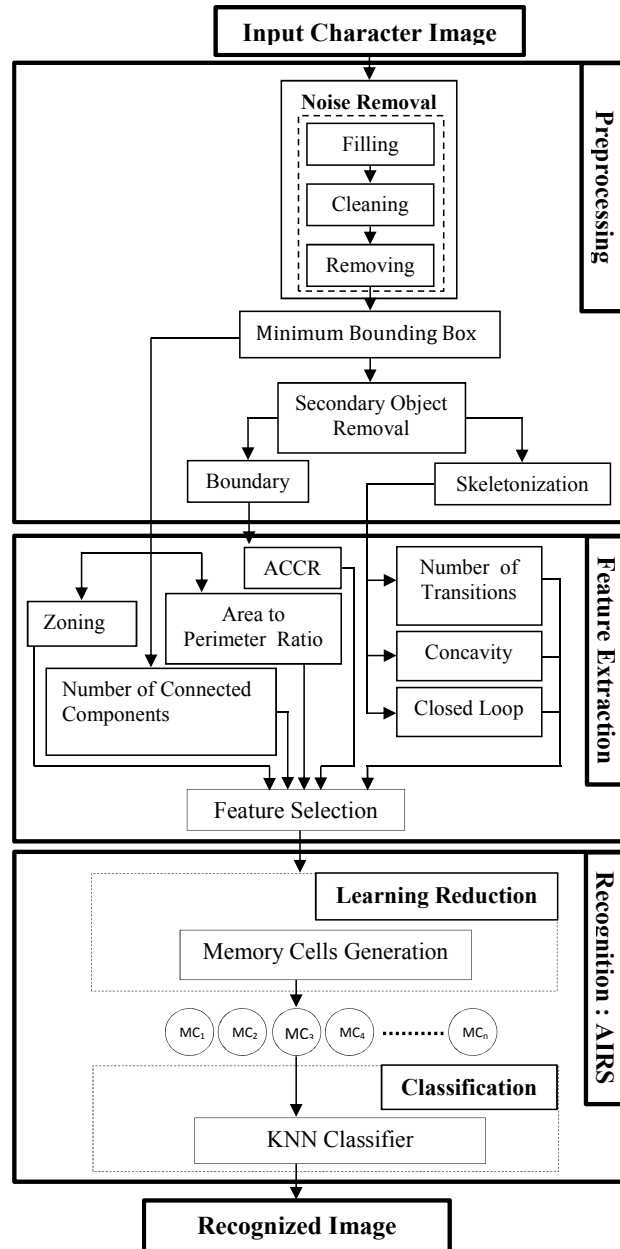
Input Character Image

Preprocessing

Noise Removal

Filling

Cleaning

Removing

Minimum Bounding Box

Secondary Object Removal

Boundary

Skeletonization

Feature Extraction

ACCR

Number of Transitions

Zoning

Area to Perimeter Ratio

Concavity

Number of Connected Components

Closed Loop

Feature Selection

Recognition : AIRS

Learning Reduction

Memory Cells Generation

$MC_1$ $MC_2$ $MC_3$ $MC_4$ .......... $MC_n$

Classification

KNN Classifier

Recognized Image